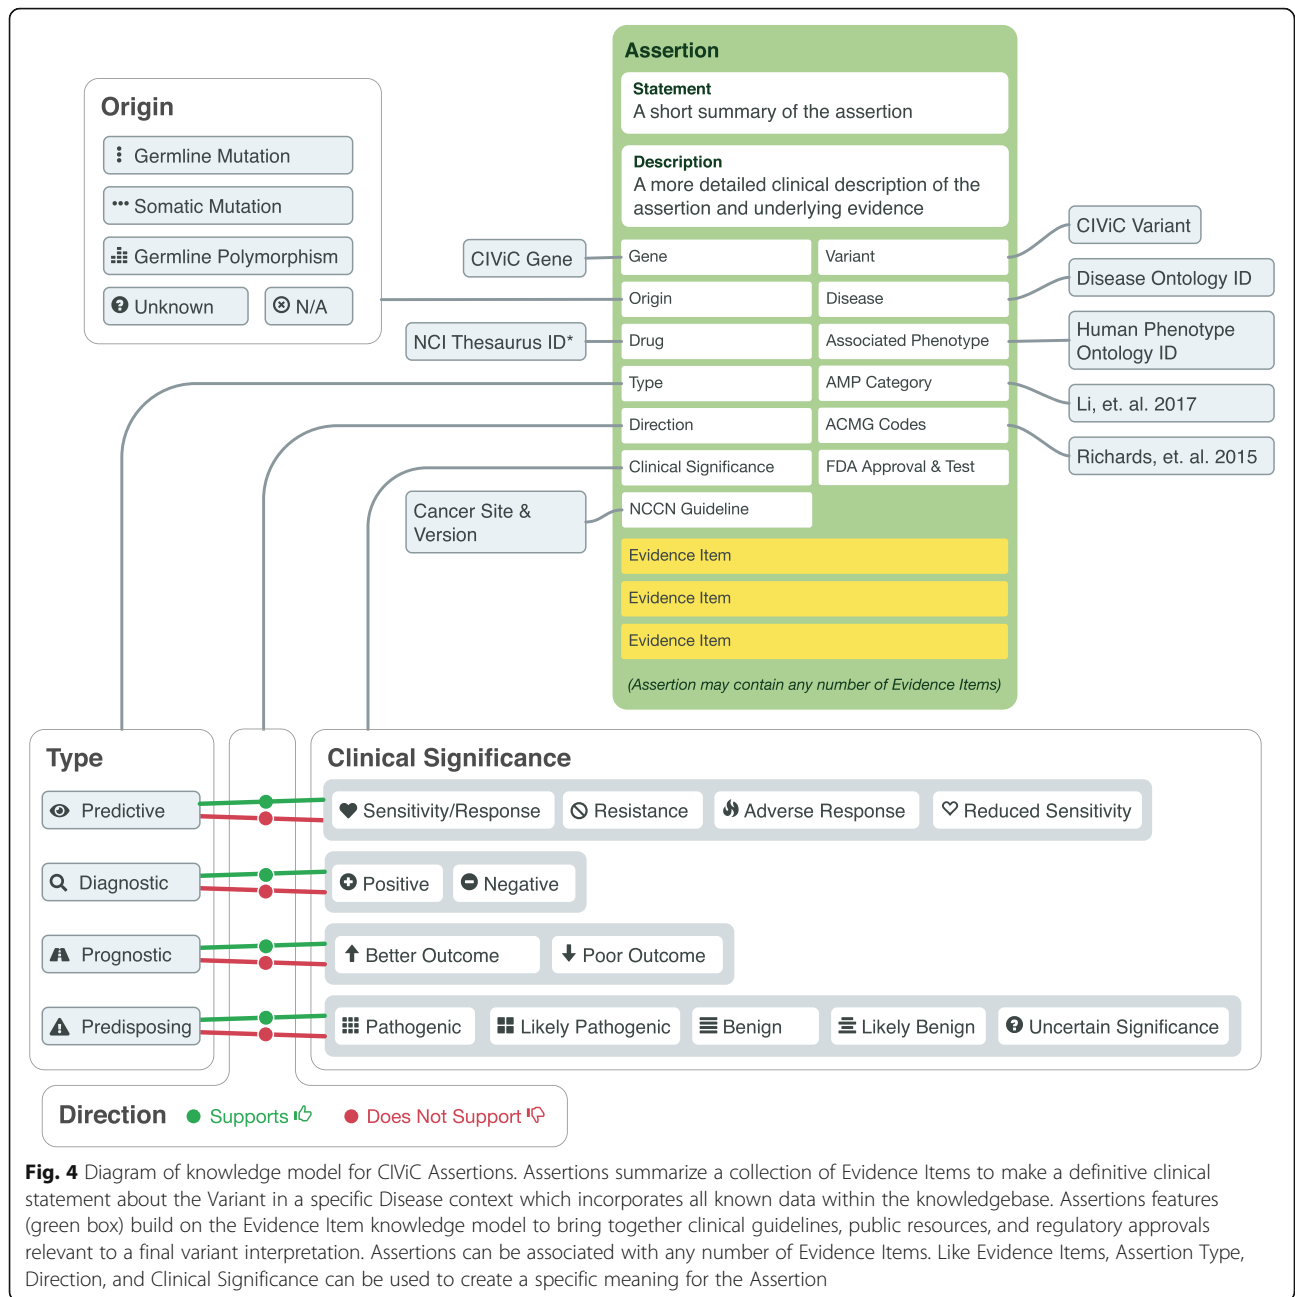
Assertion

Statement
A short summary of the assertion

Description
A more detailed clinical description of the assertion and underlying evidence

Origin
Germline Mutation
Somatic Mutation
Germline Polymorphism
Unknown
N/A

CIViC Gene
NCI Thesaurus ID*
Cancer Site & Version

| Gene | Variant |
|---|---|
| Origin | Disease |
| Drug | Associated Phenotype |
| Type | AMP Category |
| Direction | ACMG Codes |
| Clinical Significance | FDA Approval & Test |
| NCCN Guideline | |

CIViC Variant
Disease Ontology ID
Human Phenotype Ontology ID
Li, et. al. 2017
Richards, et. al. 2015

Evidence Item
Evidence Item
Evidence Item
(Assertion may contain any number of Evidence Items)

Type
Predictive
Diagnostic
Prognostic
Predisposing

Clinical Significance
Sensitivity/Response
Resistance
Adverse Response
Reduced Sensitivity
Positive
Negative
Better Outcome
Poor Outcome
Pathogenic
Likely Pathogenic
Benign
Likely Benign
Uncertain Significance

Direction
Supports
Does Not Support

Fig. 4 Diagram of knowledge model for CIViC Assertions. Assertions summarize a collection of Evidence Items to make a definitive clinical statement about the Variant in a specific Disease context which incorporates all known data within the knowledgebase. Assertions features (green box) build on the Evidence Item knowledge model to bring together clinical guidelines, public resources, and regulatory approvals relevant to a final variant interpretation. Assertions can be associated with any number of Evidence Items. Like Evidence Items, Assertion Type, Direction, and Clinical Significance can be used to create a specific meaning for the Assertion